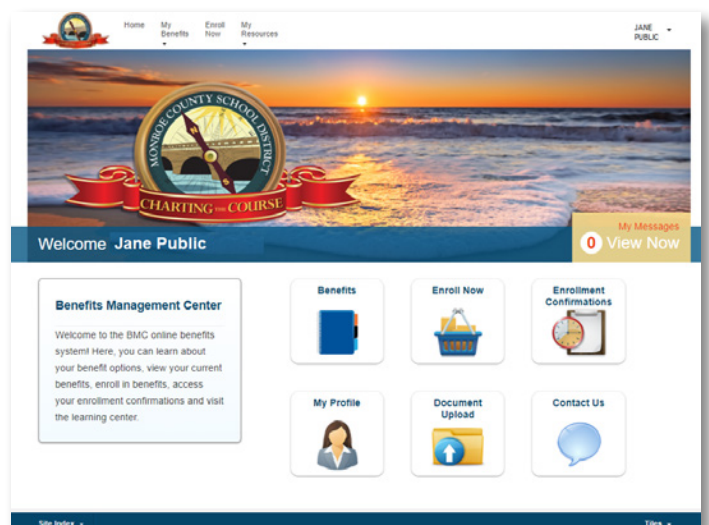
Home My Benefits Enroll Now My Resources

JANE PUBLIC

MONROE COUNTY SCHOOL DISTRICT
N
S
CHARTING THE COURSE

Welcome Jane Public

My Messages
0 View Now

Benefits Management Center

Welcome to the BMC online benefits system! Here, you can learn about your benefit options, view your current benefits, enroll in benefits, access your enrollment confirmations and visit the learning center.

Benefits

Enroll Now

Enrollment Confirmations

My Profile

Document Upload

Contact Us

Site Index

Tiles